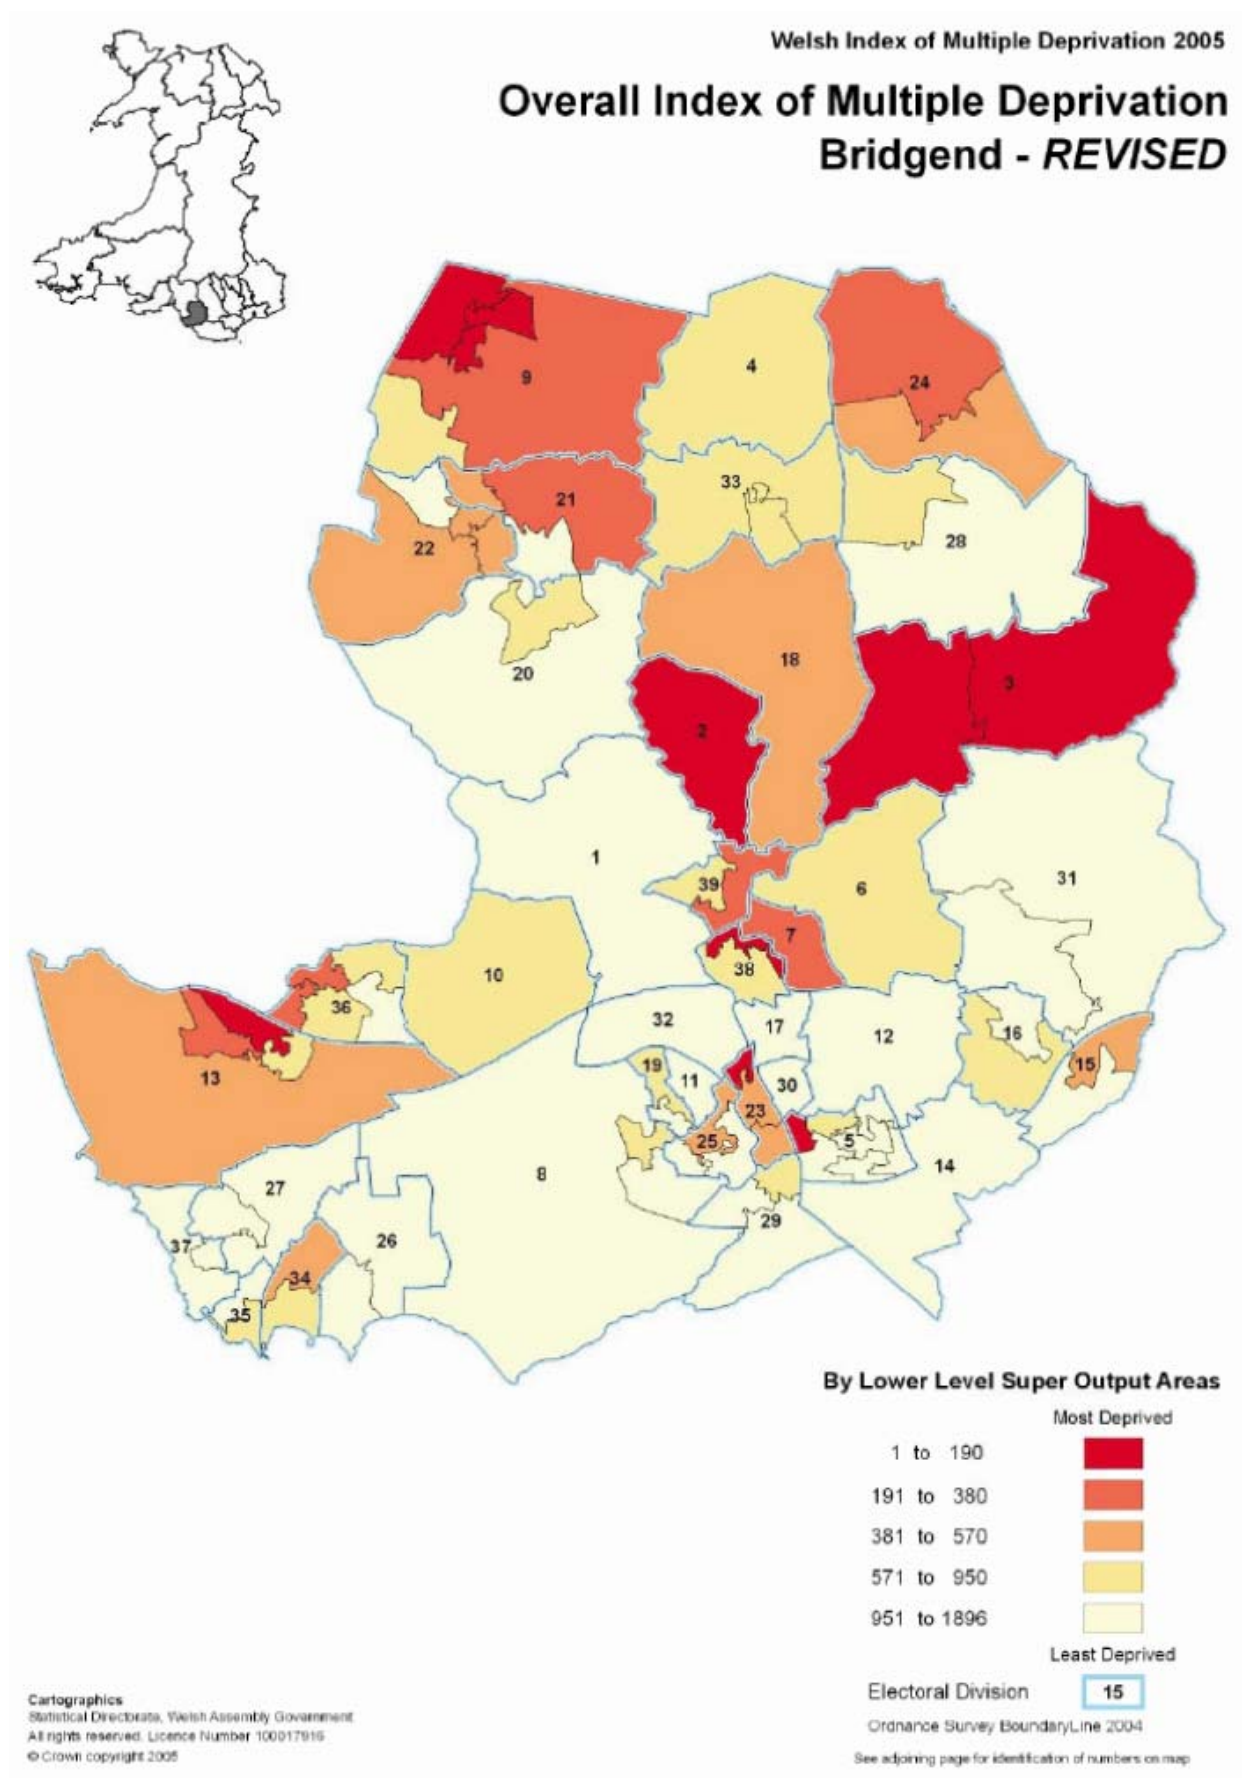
Welsh Index of Multiple Deprivation 2005

Overall Index of Multiple Deprivation
Bridgend - REVISED

9
4
24
33
21
22
28
20
18
2
3
1
31
39
6
7
38
10
36
32
17
12
16
15
19
11
9
30
13
23
25
5
14
8
27
29
37
26
34
35

By Lower Level Super Output Areas

Most Deprived

1 to 190
191 to 380
381 to 570
571 to 950
951 to 1896

Least Deprived

Electoral Division 15

Ordnance Survey BoundaryLine 2004

See adjoining page for identification of numbers on map

Cartographics
Statistical Directorate, Welsh Assembly Government
All rights reserved. Licence Number 100017916
© Crown copyright 2005